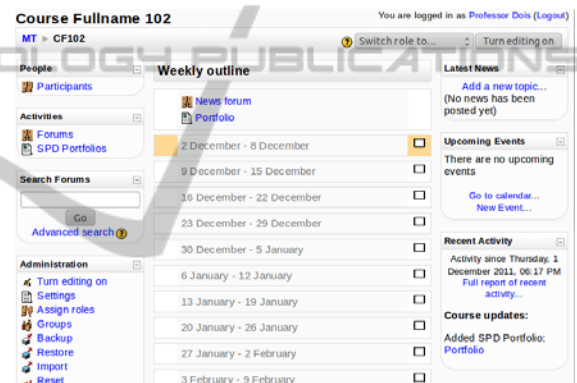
Course Fullname 102

You are logged in as Professor Dois (Logout)

MT ► CF102

Switch role to... Turn editing on

OLOGY PUBLICATIONS

People
Participants

Activities
Forums
SPD Portfolios

Search Forums
Go
Advanced search

Administration
Turn editing on
Settings
Assign roles
Groups
Backup
Restore
Import
Reset

Weekly outline

News forum
Portfolio

2 December - 8 December
9 December - 15 December
16 December - 22 December
23 December - 29 December
30 December - 5 January
6 January - 12 January
13 January - 19 January
20 January - 26 January
27 January - 2 February
3 February - 9 February

Latest News
Add a new topic...
(No news has been posted yet)

Upcoming Events
There are no upcoming events
Go to calendar...
New Event...

Recent Activity
Activity since Thursday, 1 December 2011, 06:17 PM
Full report of recent activity...

Course updates:

Added SPD Portfolio:
Portfolio